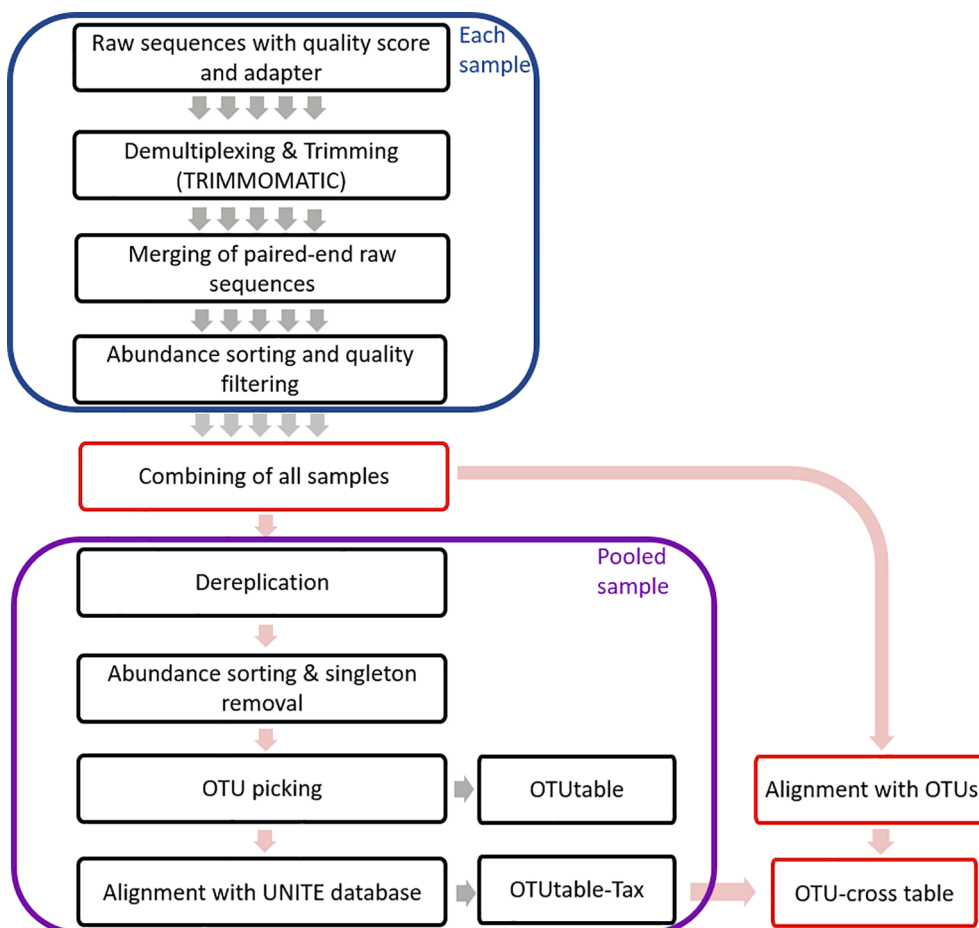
Raw sequences with quality score and adapter

Each sample

Demultiplexing & Trimming (TRIMMOMATIC)

Merging of paired-end raw sequences

Abundance sorting and quality filtering

Combining of all samples

Pooled sample

Dereplication

Abundance sorting & singleton removal

OTU picking

OTUtable

Alignment with UNITE database

OTUtable-Tax

Alignment with OTUs

OTU-cross table